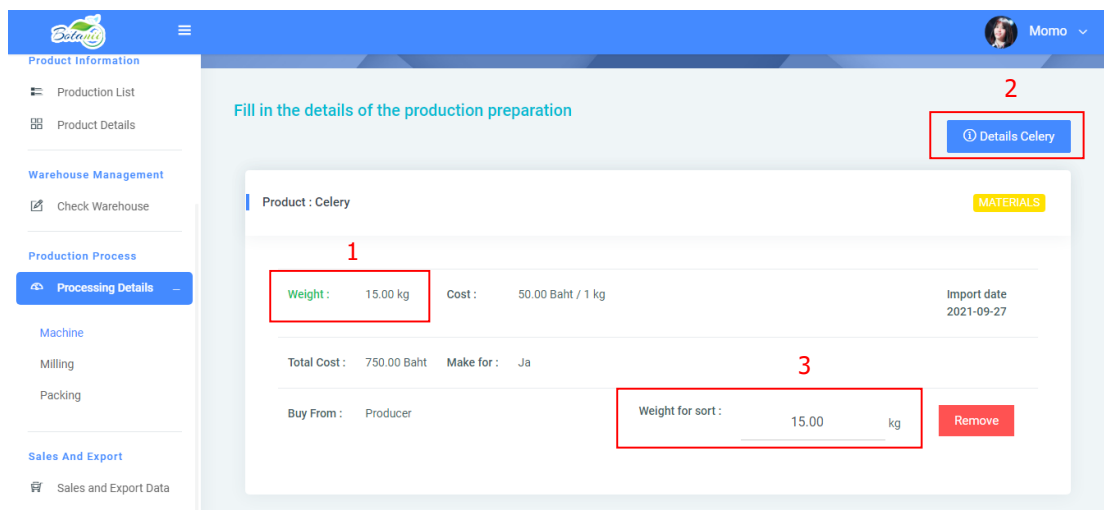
Botanic
Momo

Product Information
Production List
Product Details

Warehouse Management
Check Warehouse

Production Process
Processing Details –
Machine
Milling
Packing

Sales And Export
Sales and Export Data

Fill in the details of the production preparation

2
Details Celery

Product : Celery
MATERIALS

1
Weight : 15.00 kg
Cost : 50.00 Baht / 1 kg
Import date 2021-09-27

Total Cost : 750.00 Baht
Make for : Ja

3
Buy From : Producer
Weight for sort : 15.00 kg
Remove